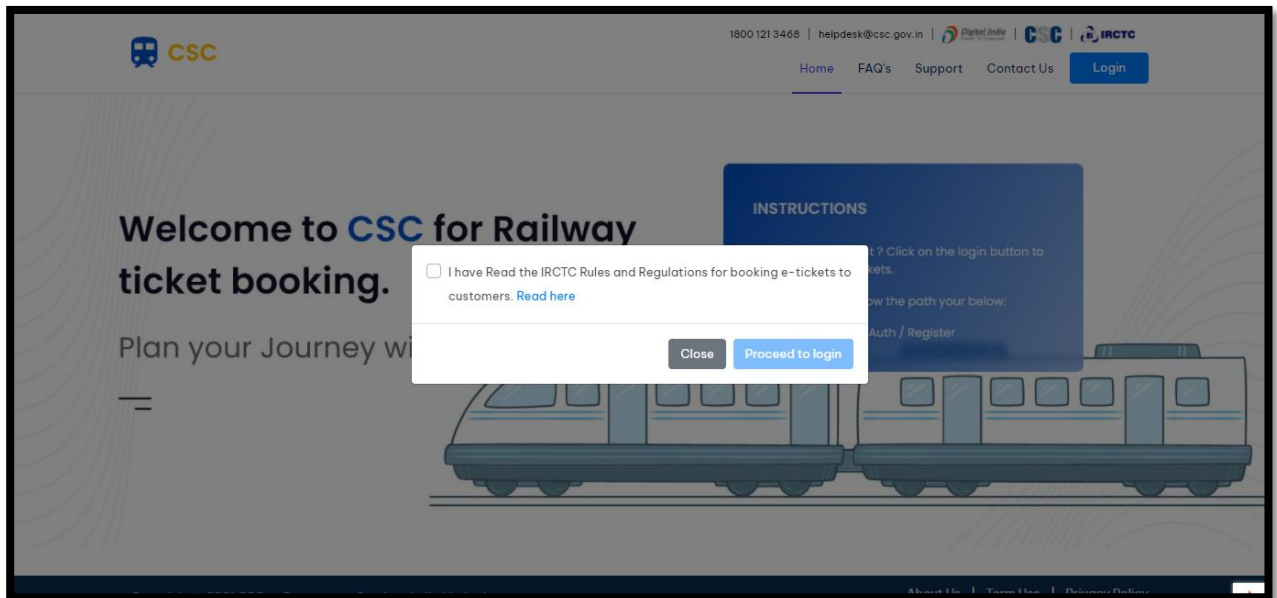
CSC

1800 121 3468 | helpdesk@csc.gov.in | Digital India | CSC | IRCTC

Home FAQ's Support Contact Us Login

Welcome to CSC for Railway ticket booking.

Plan your Journey wi

INSTRUCTIONS

t ? Click on the login button to kets.

ow the path your below:

Auth / Register

I have Read the IRCTC Rules and Regulations for booking e-tickets to customers. Read here

Close Proceed to login

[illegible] About Us | Term Use | Privacy Policy